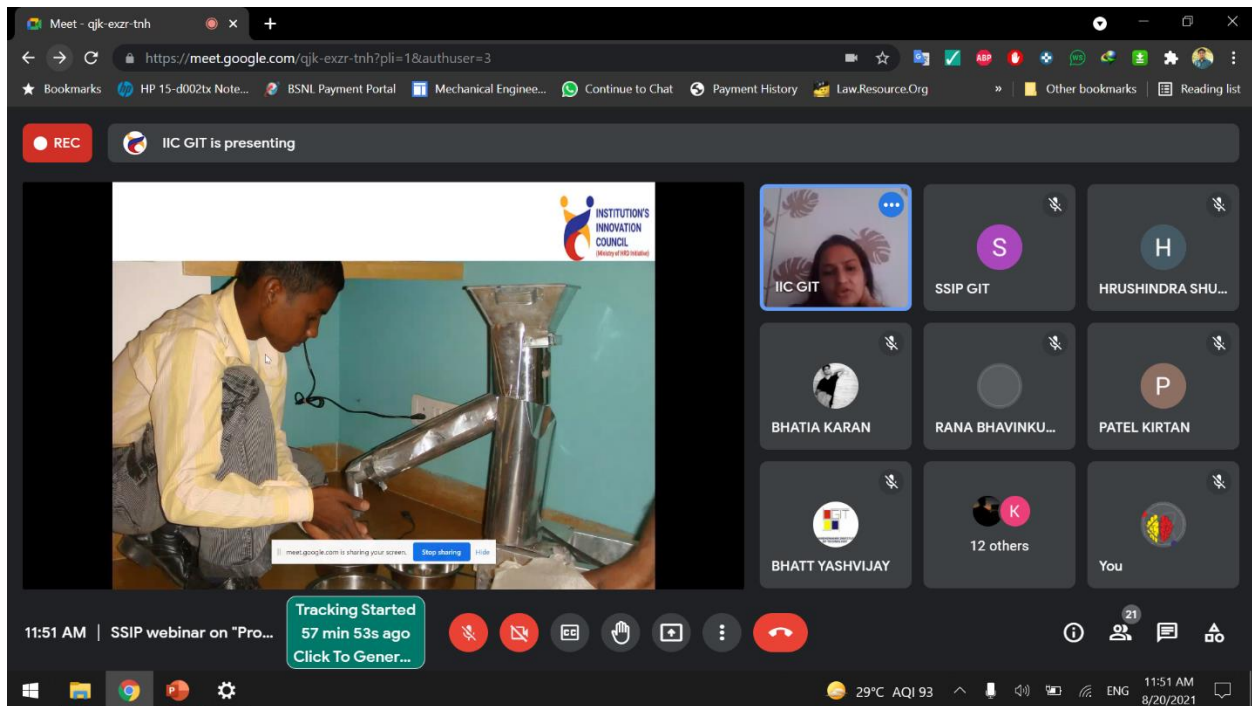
Meet - qjk-exzr-tnh

https://meet.google.com/qjk-exzr-tnh?pli=1&authuser=3

Bookmarks HP 15-d002tx Note... BSNL Payment Portal Mechanical Enginee... Continue to Chat Payment History Law.Resource.Org » Other bookmarks Reading list

REC IIC GIT is presenting

INSTITUTION'S INNOVATION COUNCIL (Ministry of HRD Initiative)

meet.google.com is sharing your screen. Stop sharing Hide

IIC GIT
SSIP GIT
HRUSHINDRA SHU...
BHATIA KARAN
RANA BHAVINKU...
PATEL KIRTAN
BHATT YASHVIJAY
12 others
You

11:51 AM | SSIP webinar on "Pro...

Tracking Started 57 min 53s ago Click To Gener...

21

29°C AQI 93 ENG 11:51 AM 8/20/2021